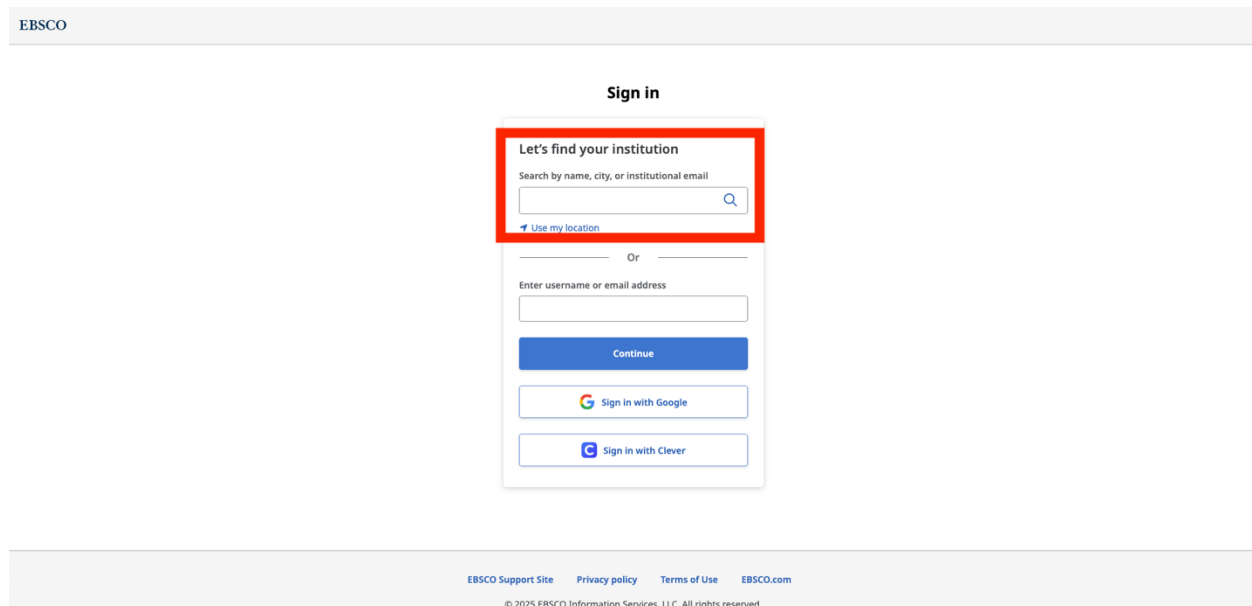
EBSCO

Sign in

Let's find your institution

Search by name, city, or institutional email

Use my location

Or

Enter username or email address

Continue

Sign in with Google

Sign in with Clever

EBSCO Support Site Privacy policy Terms of Use EBSCO.com

© 2025 EBSCO Information Services, LLC. All rights reserved.